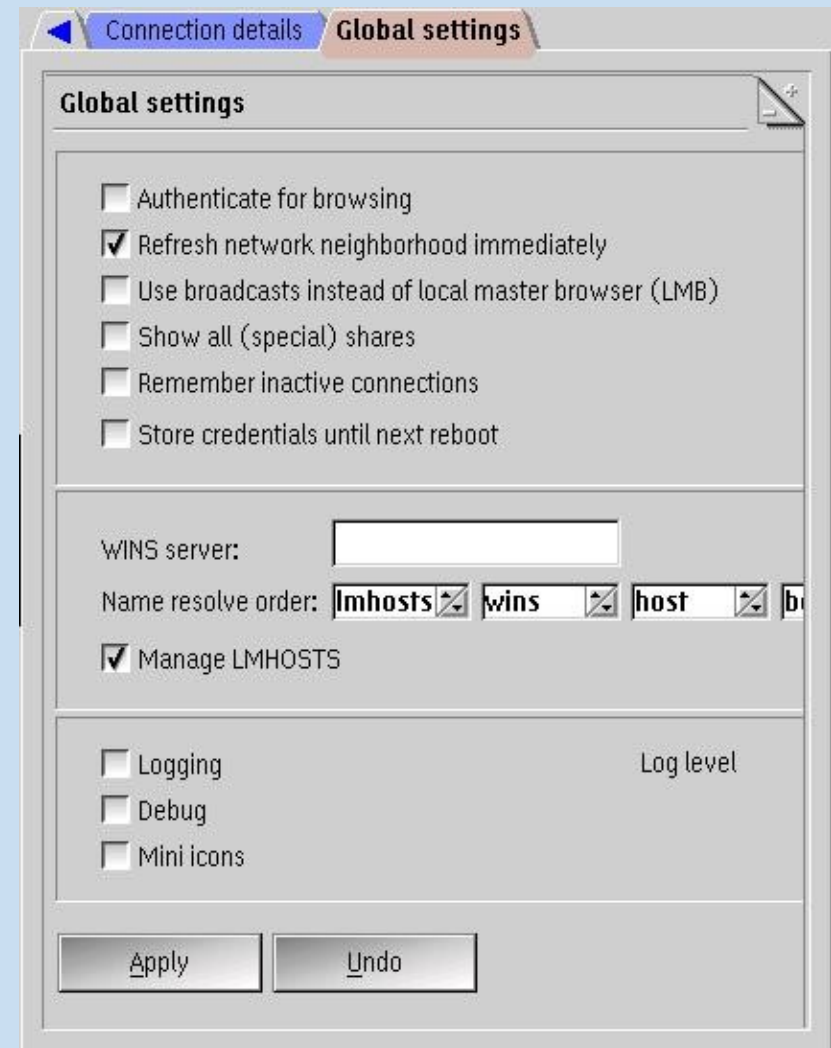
Connection details Global settings

Global settings

Authenticate for browsing
Refresh network neighborhood immediately
Use broadcasts instead of local master browser (LMB)
Show all (special) shares
Remember inactive connections
Store credentials until next reboot

WINS server:
Name resolve order: lmhosts wins host b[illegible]
Manage LMHOSTS

Logging
Debug
Mini icons
Log level

Apply
Undo